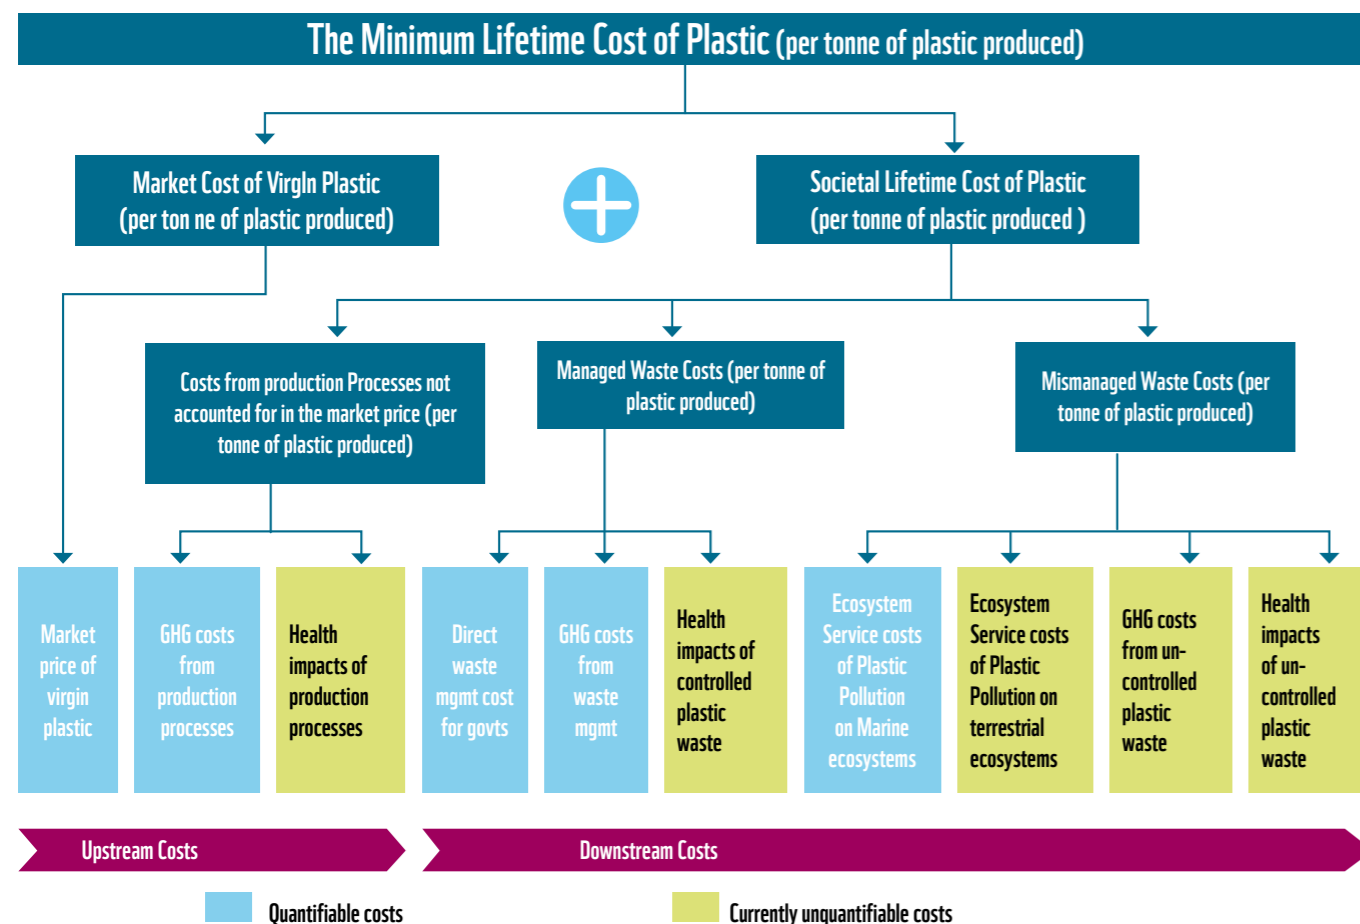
The Minimum Lifetime Cost of Plastic (per tonne of plastic produced)

Market Cost of Virgln Plastic (per ton ne of plastic produced)

Societal Lifetime Cost of Plastic (per tonne of plastic produced )

Costs from production Processes not accounted for in the market price (per tonne of plastic produced)

Managed Waste Costs (per tonne of plastic produced)

Mismanaged Waste Costs (per tonne of plastic produced)

Market price of virgin plastic

GHG costs from production processes

Health impacts of production processes

Direct waste mgmt cost for govts

GHG costs from waste mgmt

Health impacts of controlled plastic waste

Ecosystem Service costs of Plastic Pollution on Marine ecosystems

Ecosystem Service costs of Plastic Pollution on terrestrial ecosystems

GHG costs from un-controlled plastic waste

Health impacts of un-controlled plastic waste

Upstream Costs

Downstream Costs

Quantifiable costs

Currently unquantifiable costs